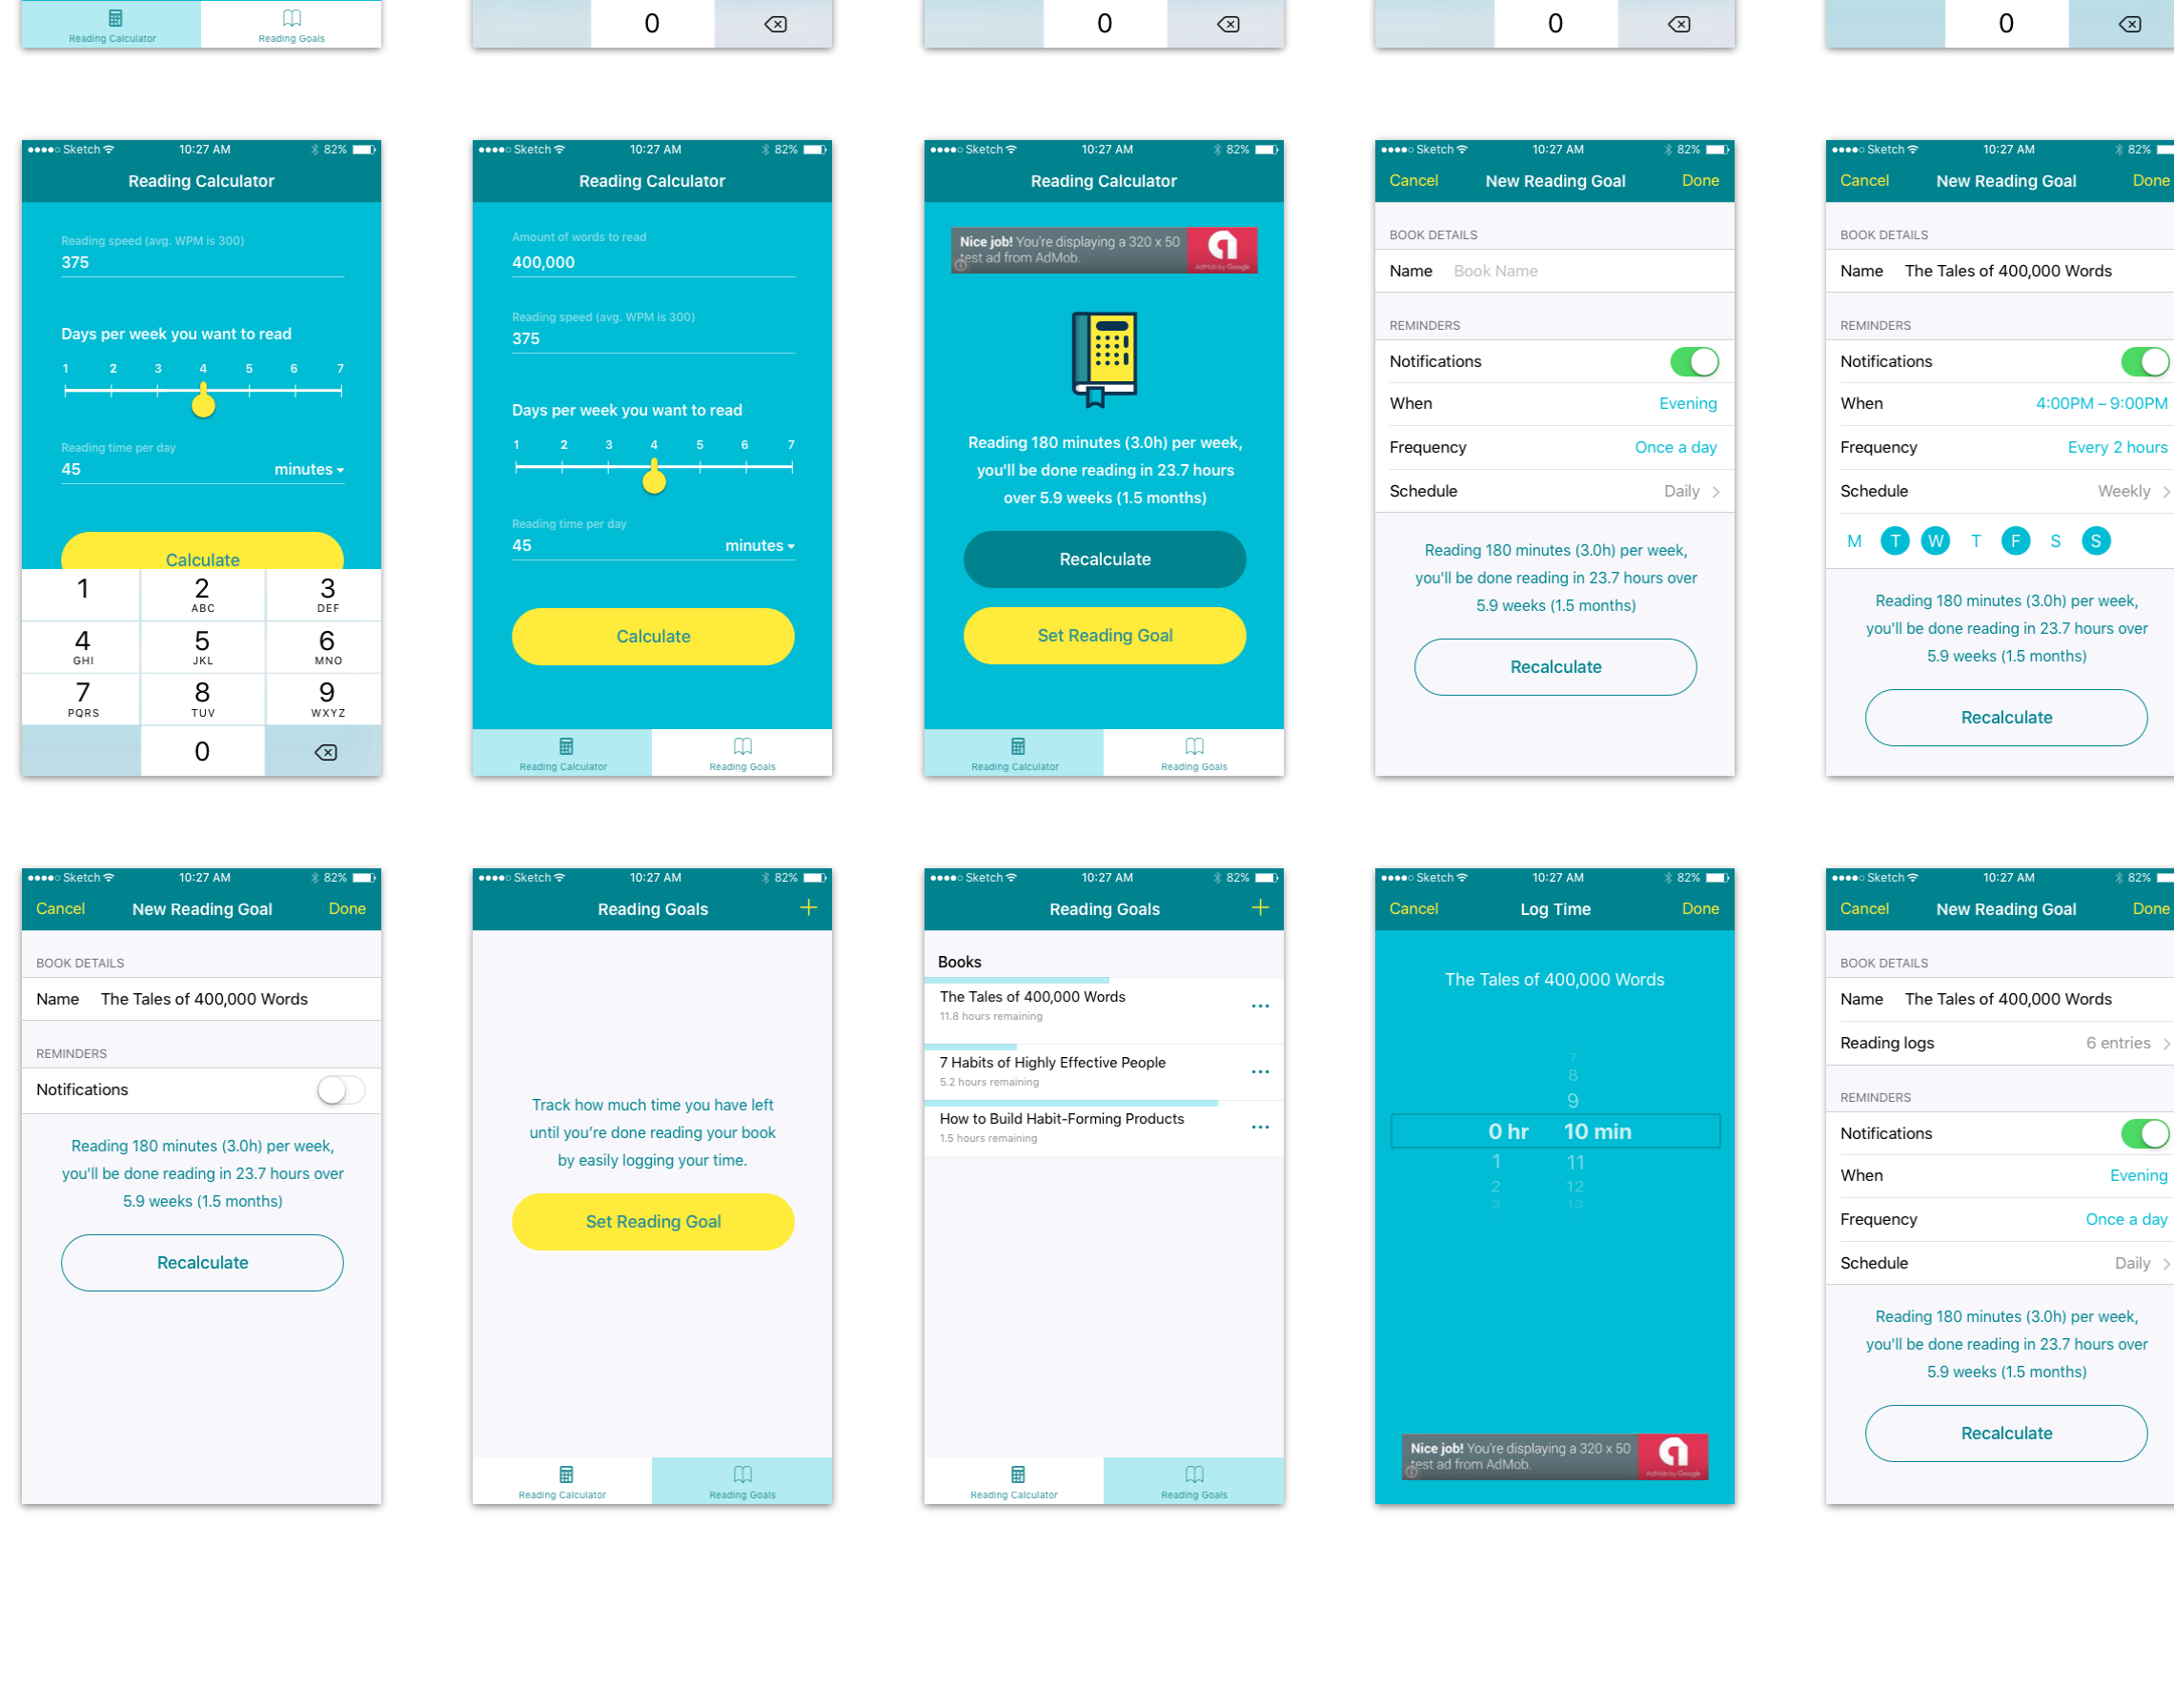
Reading Calculator
Reading Goals

0

0

0

0

●●●●○ Sketch 10:27 AM 82%
Reading Calculator
Reading speed (avg. WPM is 300)
375
Days per week you want to read
1 2 3 4 5 6 7
Reading time per day
45
minutes
Calculate
1
2 ABC
3 DEF
4 GHI
5 JKL
6 MNO
7 PQRS
8 TUV
9 WXYZ
0

●●●●○ Sketch 10:27 AM 82%
Reading Calculator
Amount of words to read
400,000
Reading speed (avg. WPM is 300)
375
Days per week you want to read
1 2 3 4 5 6 7
Reading time per day
45
minutes
Calculate
Reading Calculator
Reading Goals

●●●●○ Sketch 10:27 AM 82%
Reading Calculator
Nice job! You're displaying a 320 x 50 test ad from AdMob.
Reading 180 minutes (3.0h) per week, you'll be done reading in 23.7 hours over 5.9 weeks (1.5 months)
Recalculate
Set Reading Goal
Reading Calculator
Reading Goals

●●●●○ Sketch 10:27 AM 82%
Cancel New Reading Goal Done
BOOK DETAILS
Name Book Name
REMINDERS
Notifications
When Evening
Frequency Once a day
Schedule Daily
Reading 180 minutes (3.0h) per week, you'll be done reading in 23.7 hours over 5.9 weeks (1.5 months)
Recalculate

●●●●○ Sketch 10:27 AM 82%
Cancel New Reading Goal Done
BOOK DETAILS
Name The Tales of 400,000 Words
REMINDERS
Notifications
When 4:00PM – 9:00PM
Frequency Every 2 hours
Schedule Weekly
M T W T F S S
Reading 180 minutes (3.0h) per week, you'll be done reading in 23.7 hours over 5.9 weeks (1.5 months)
Recalculate

●●●●○ Sketch 10:27 AM 82%
Cancel New Reading Goal Done
BOOK DETAILS
Name The Tales of 400,000 Words
REMINDERS
Notifications
Reading 180 minutes (3.0h) per week, you'll be done reading in 23.7 hours over 5.9 weeks (1.5 months)
Recalculate

●●●●○ Sketch 10:27 AM 82%
Reading Goals +
Track how much time you have left until you're done reading your book by easily logging your time.
Set Reading Goal
Reading Calculator
Reading Goals

●●●●○ Sketch 10:27 AM 82%
Reading Goals +
Books
The Tales of 400,000 Words
11.8 hours remaining
7 Habits of Highly Effective People
5.2 hours remaining
How to Build Habit-Forming Products
1.5 hours remaining
Reading Calculator
Reading Goals

●●●●○ Sketch 10:27 AM 82%
Cancel Log Time Done
The Tales of 400,000 Words
7
8
9
0 hr 10 min
1 11
2 12
3 13
Nice job! You're displaying a 320 x 50 test ad from AdMob.

●●●●○ Sketch 10:27 AM 82%
Cancel New Reading Goal Done
BOOK DETAILS
Name The Tales of 400,000 Words
Reading logs 6 entries
REMINDERS
Notifications
When Evening
Frequency Once a day
Schedule Daily
Reading 180 minutes (3.0h) per week, you'll be done reading in 23.7 hours over 5.9 weeks (1.5 months)
Recalculate